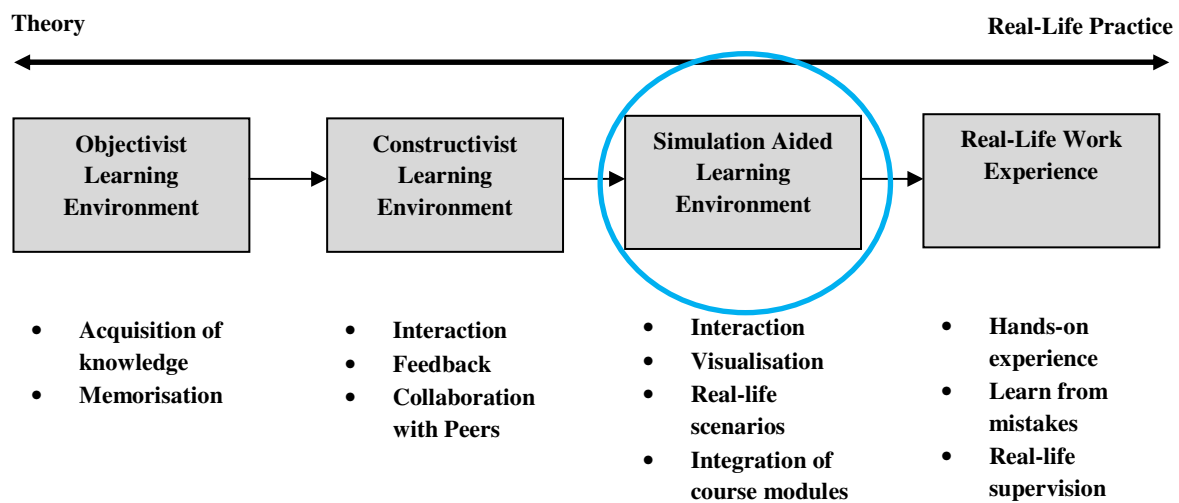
Theory

Real-Life Practice

Objectivist Learning Environment

Constructivist Learning Environment

Simulation Aided Learning Environment

Real-Life Work Experience

- Acquisition of knowledge
- Memorisation

- Interaction
- Feedback
- Collaboration with Peers

- Interaction
- Visualisation
- Real-life scenarios
- Integration of course modules

- Hands-on experience
- Learn from mistakes
- Real-life supervision